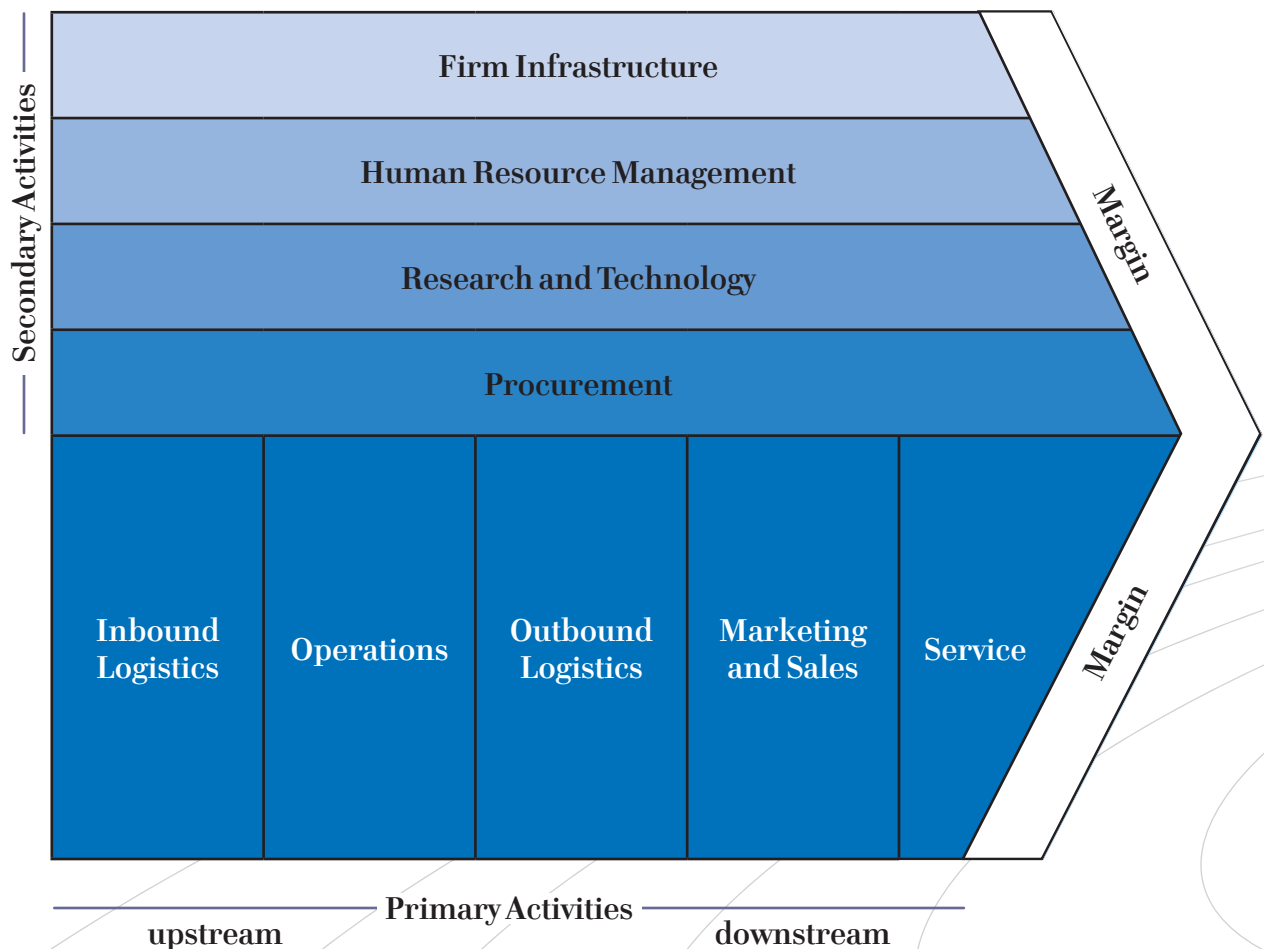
Secondary Activities

Firm Infrastructure

Human Resource Management

Research and Technology

Procurement

Margin

Inbound Logistics

Operations

Outbound Logistics

Marketing and Sales

Service

Margin

Primary Activities

upstream

downstream